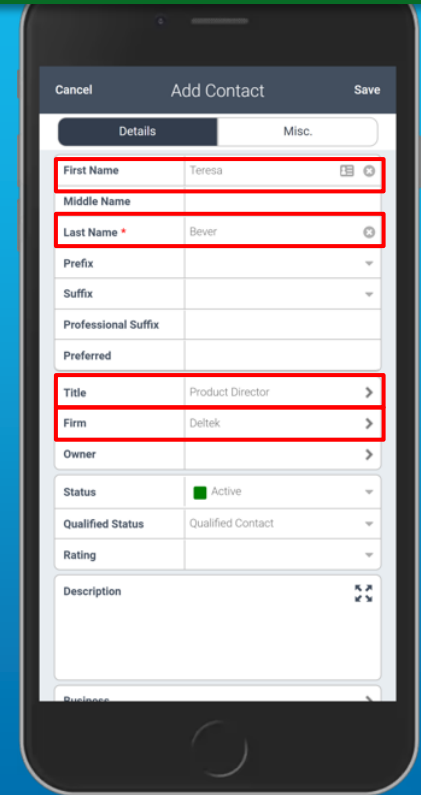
Cancel
Add Contact
Save

Details
Misc.

| | |
|---|---|
| First Name | Teresa |
| Middle Name | |
| Last Name * | Bever |
| Prefix | |
| Suffix | |
| Professional Suffix | |
| Preferred | |

| | |
|---|---|
| Title | Product Director |
| Firm | Deltek |
| Owner | |

| | |
|---|---|
| Status | Active |
| Qualified Status | Qualified Contact |
| Rating | |

Description

Business